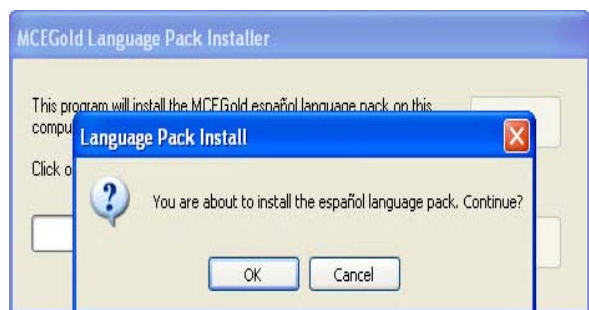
MCEGold Language Pack Installer

This program will install the MCEGold español language pack on this compu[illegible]

Click o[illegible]

Language Pack Install

You are about to install the español language pack. Continue?

OK

Cancel